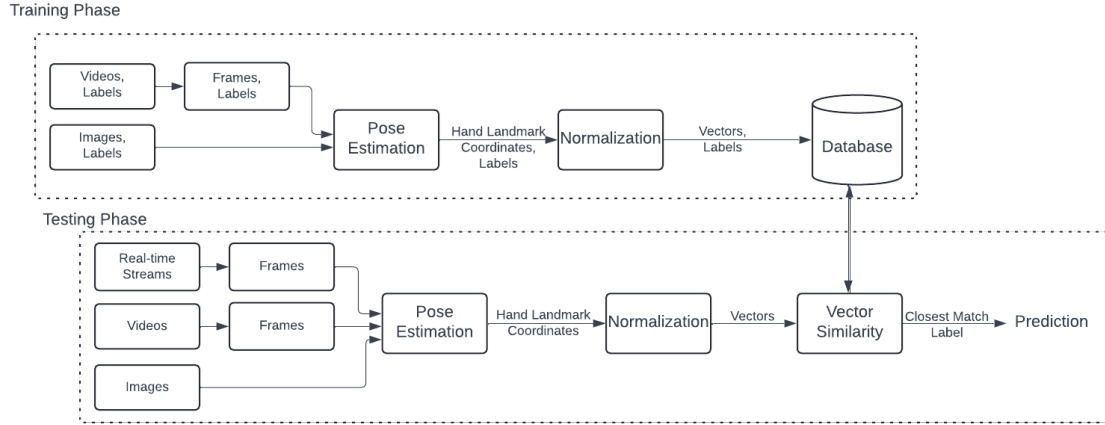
Training Phase

Videos, Labels

Frames, Labels

Images, Labels

Pose Estimation

Hand Landmark Coordinates, Labels

Normalization

Vectors, Labels

Database

Testing Phase

Real-time Streams

Frames

Videos

Frames

Images

Pose Estimation

Hand Landmark Coordinates

Normalization

Vectors

Vector Similarity

Closest Match Label

Prediction